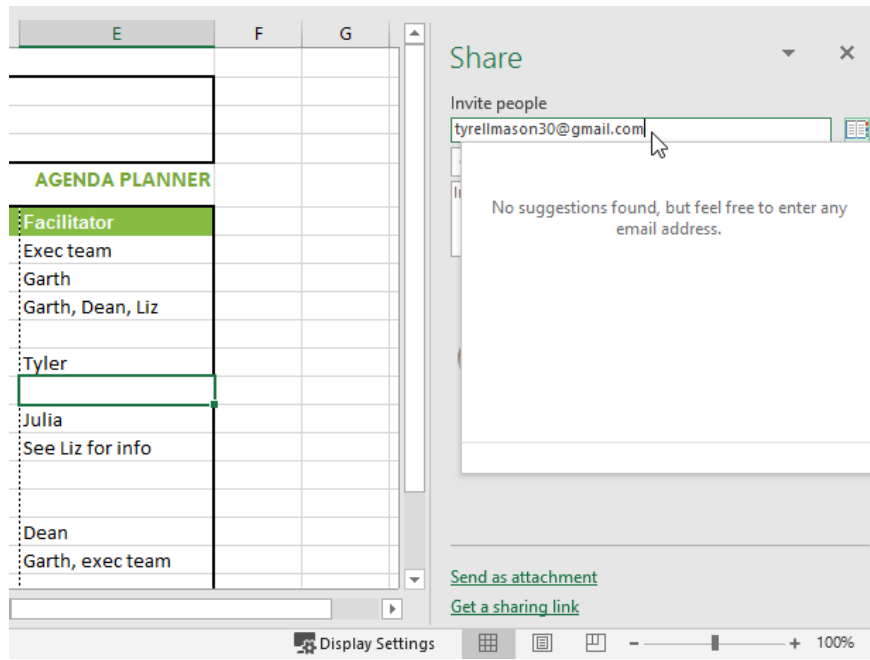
E F G

AGENDA PLANNER

Facilitator
Exec team
Garth
Garth, Dean, Liz

Tyler

Julia
See Liz for info

Dean
Garth, exec team

Share

Invite people

tyrellmason30@gmail.com

No suggestions found, but feel free to enter any email address.

Send as attachment

Get a sharing link

Display Settings

100%